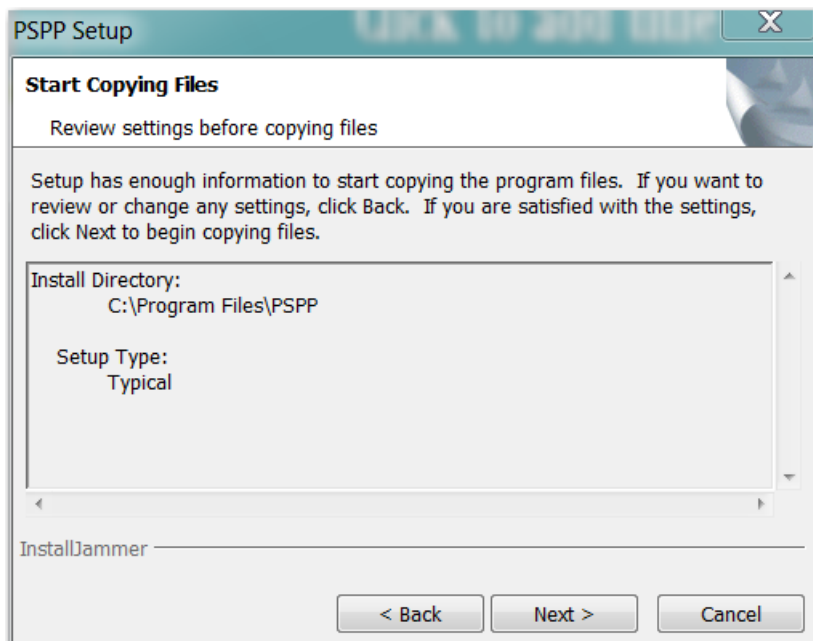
PSPP Setup

Click to add title

X

Start Copying Files

Review settings before copying files

Setup has enough information to start copying the program files. If you want to review or change any settings, click Back. If you are satisfied with the settings, click Next to begin copying files.

Install Directory:
C:\Program Files\PSPP

Setup Type:
Typical

InstallJammer

< Back

Next >

Cancel